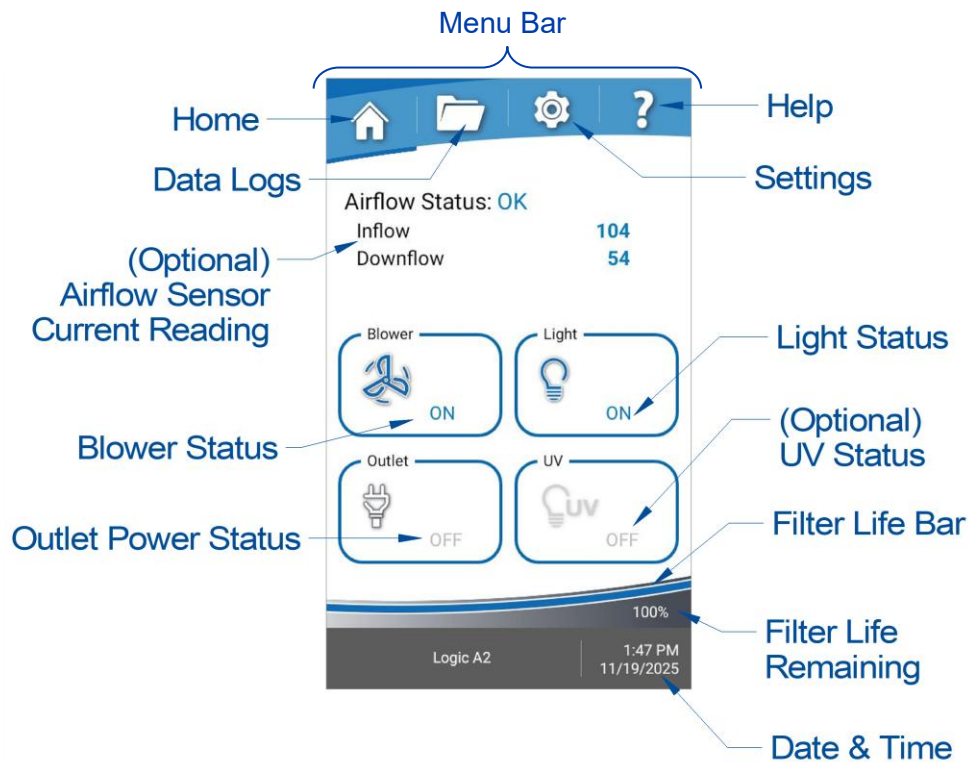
Menu Bar

Home

Data Logs

Help

Settings

Airflow Status: OK

Inflow 104

Downflow 54

(Optional) Airflow Sensor Current Reading

Blower

ON

Light

ON

Light Status

Blower Status

Outlet

OFF

UV

UV

OFF

(Optional) UV Status

Outlet Power Status

Filter Life Bar

100%

Filter Life Remaining

Logic A2

1:47 PM
11/19/2025

Date & Time